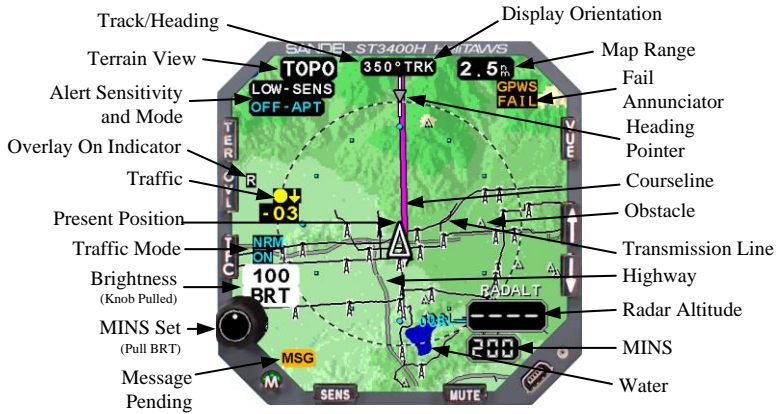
Track/Heading

Display Orientation

SANDEL ST3400H HTAWS

Terrain View

TOPO

350°TRK

2.5 nm

Map Range

LOW-SENS

Alert Sensitivity and Mode

OFF-APT

GPWS FAIL

Fail Annunciator

Heading Pointer

TER

VUE

Overlay On Indicator

R

Traffic

-03

Courseline

Present Position

Obstacle

Traffic Mode

NRM ON

Transmission Line

TFC

100 BRT

Brightness
(Knob Pulled)

Highway

RADALT

Radar Altitude

----

MINS Set
(Pull BRT)

200

MINS

MSG

Message Pending

Water

SENS

MUTE